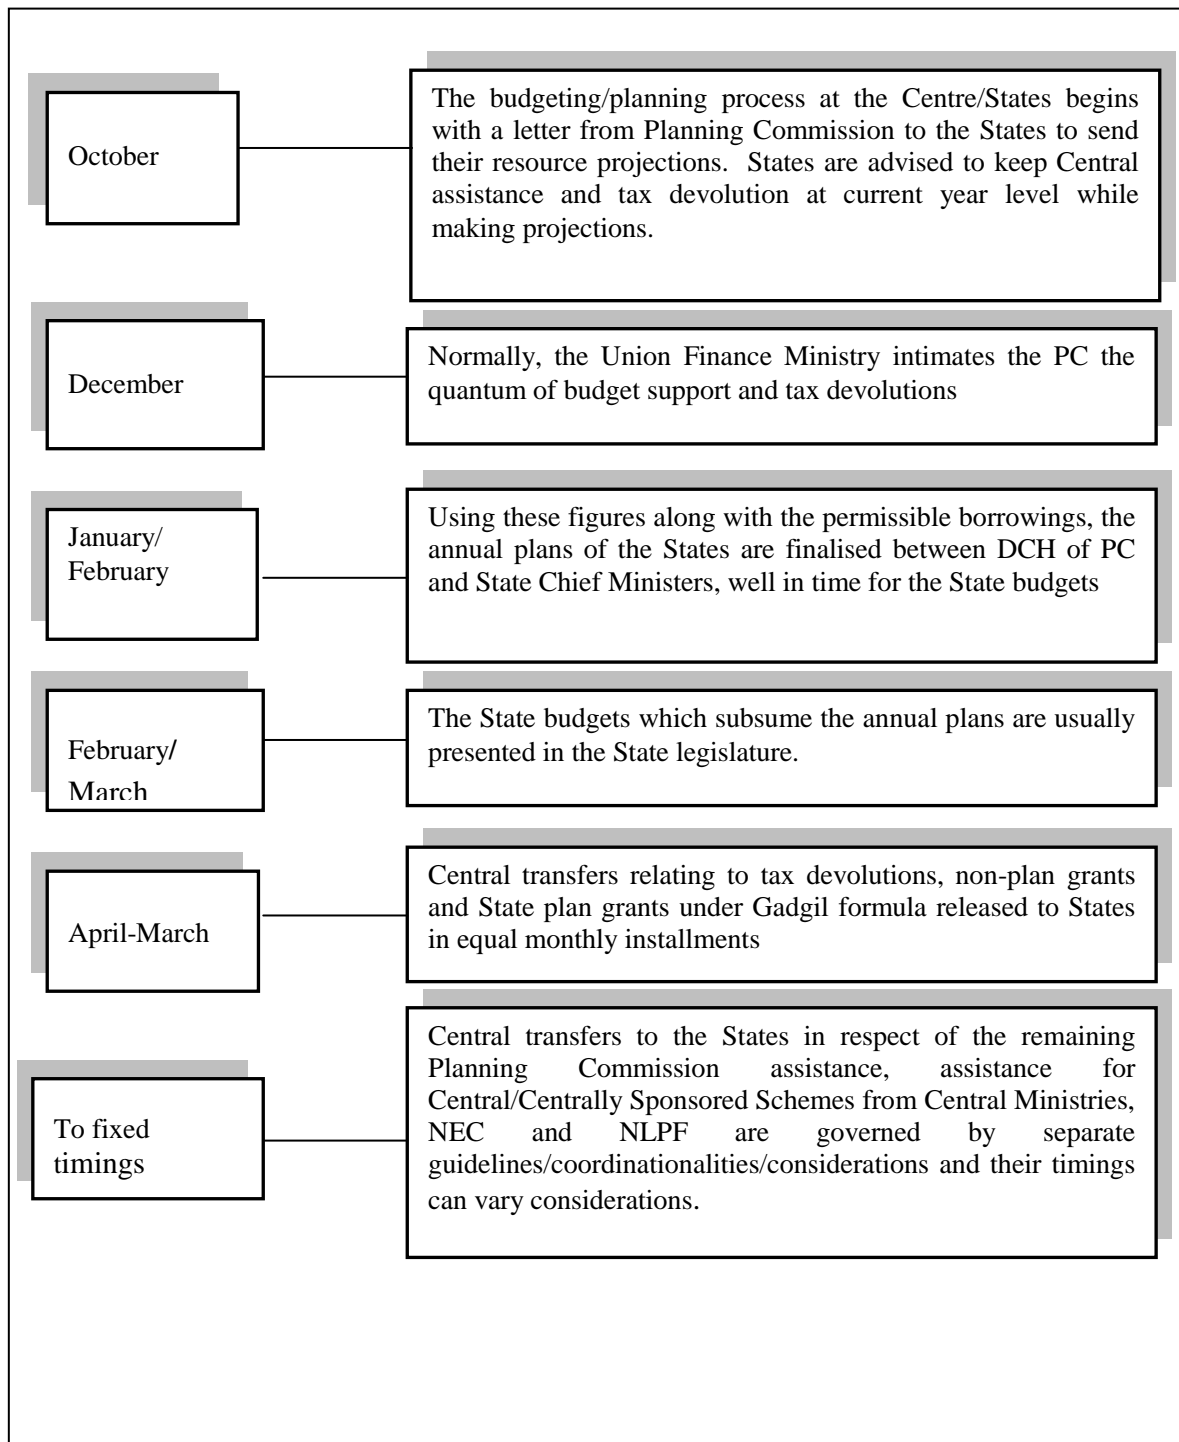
October

The budgeting/planning process at the Centre/States begins with a letter from Planning Commission to the States to send their resource projections. States are advised to keep Central assistance and tax devolution at current year level while making projections.

December

Normally, the Union Finance Ministry intimates the PC the quantum of budget support and tax devolutions

January/ February

Using these figures along with the permissible borrowings, the annual plans of the States are finalised between DCH of PC and State Chief Ministers, well in time for the State budgets

February/ March

The State budgets which subsume the annual plans are usually presented in the State legislature.

April-March

Central transfers relating to tax devolutions, non-plan grants and State plan grants under Gadgil formula released to States in equal monthly installments

To fixed timings

Central transfers to the States in respect of the remaining Planning Commission assistance, assistance for Central/Centrally Sponsored Schemes from Central Ministries, NEC and NLPF are governed by separate guidelines/coordinationalities/considerations and their timings can vary considerations.